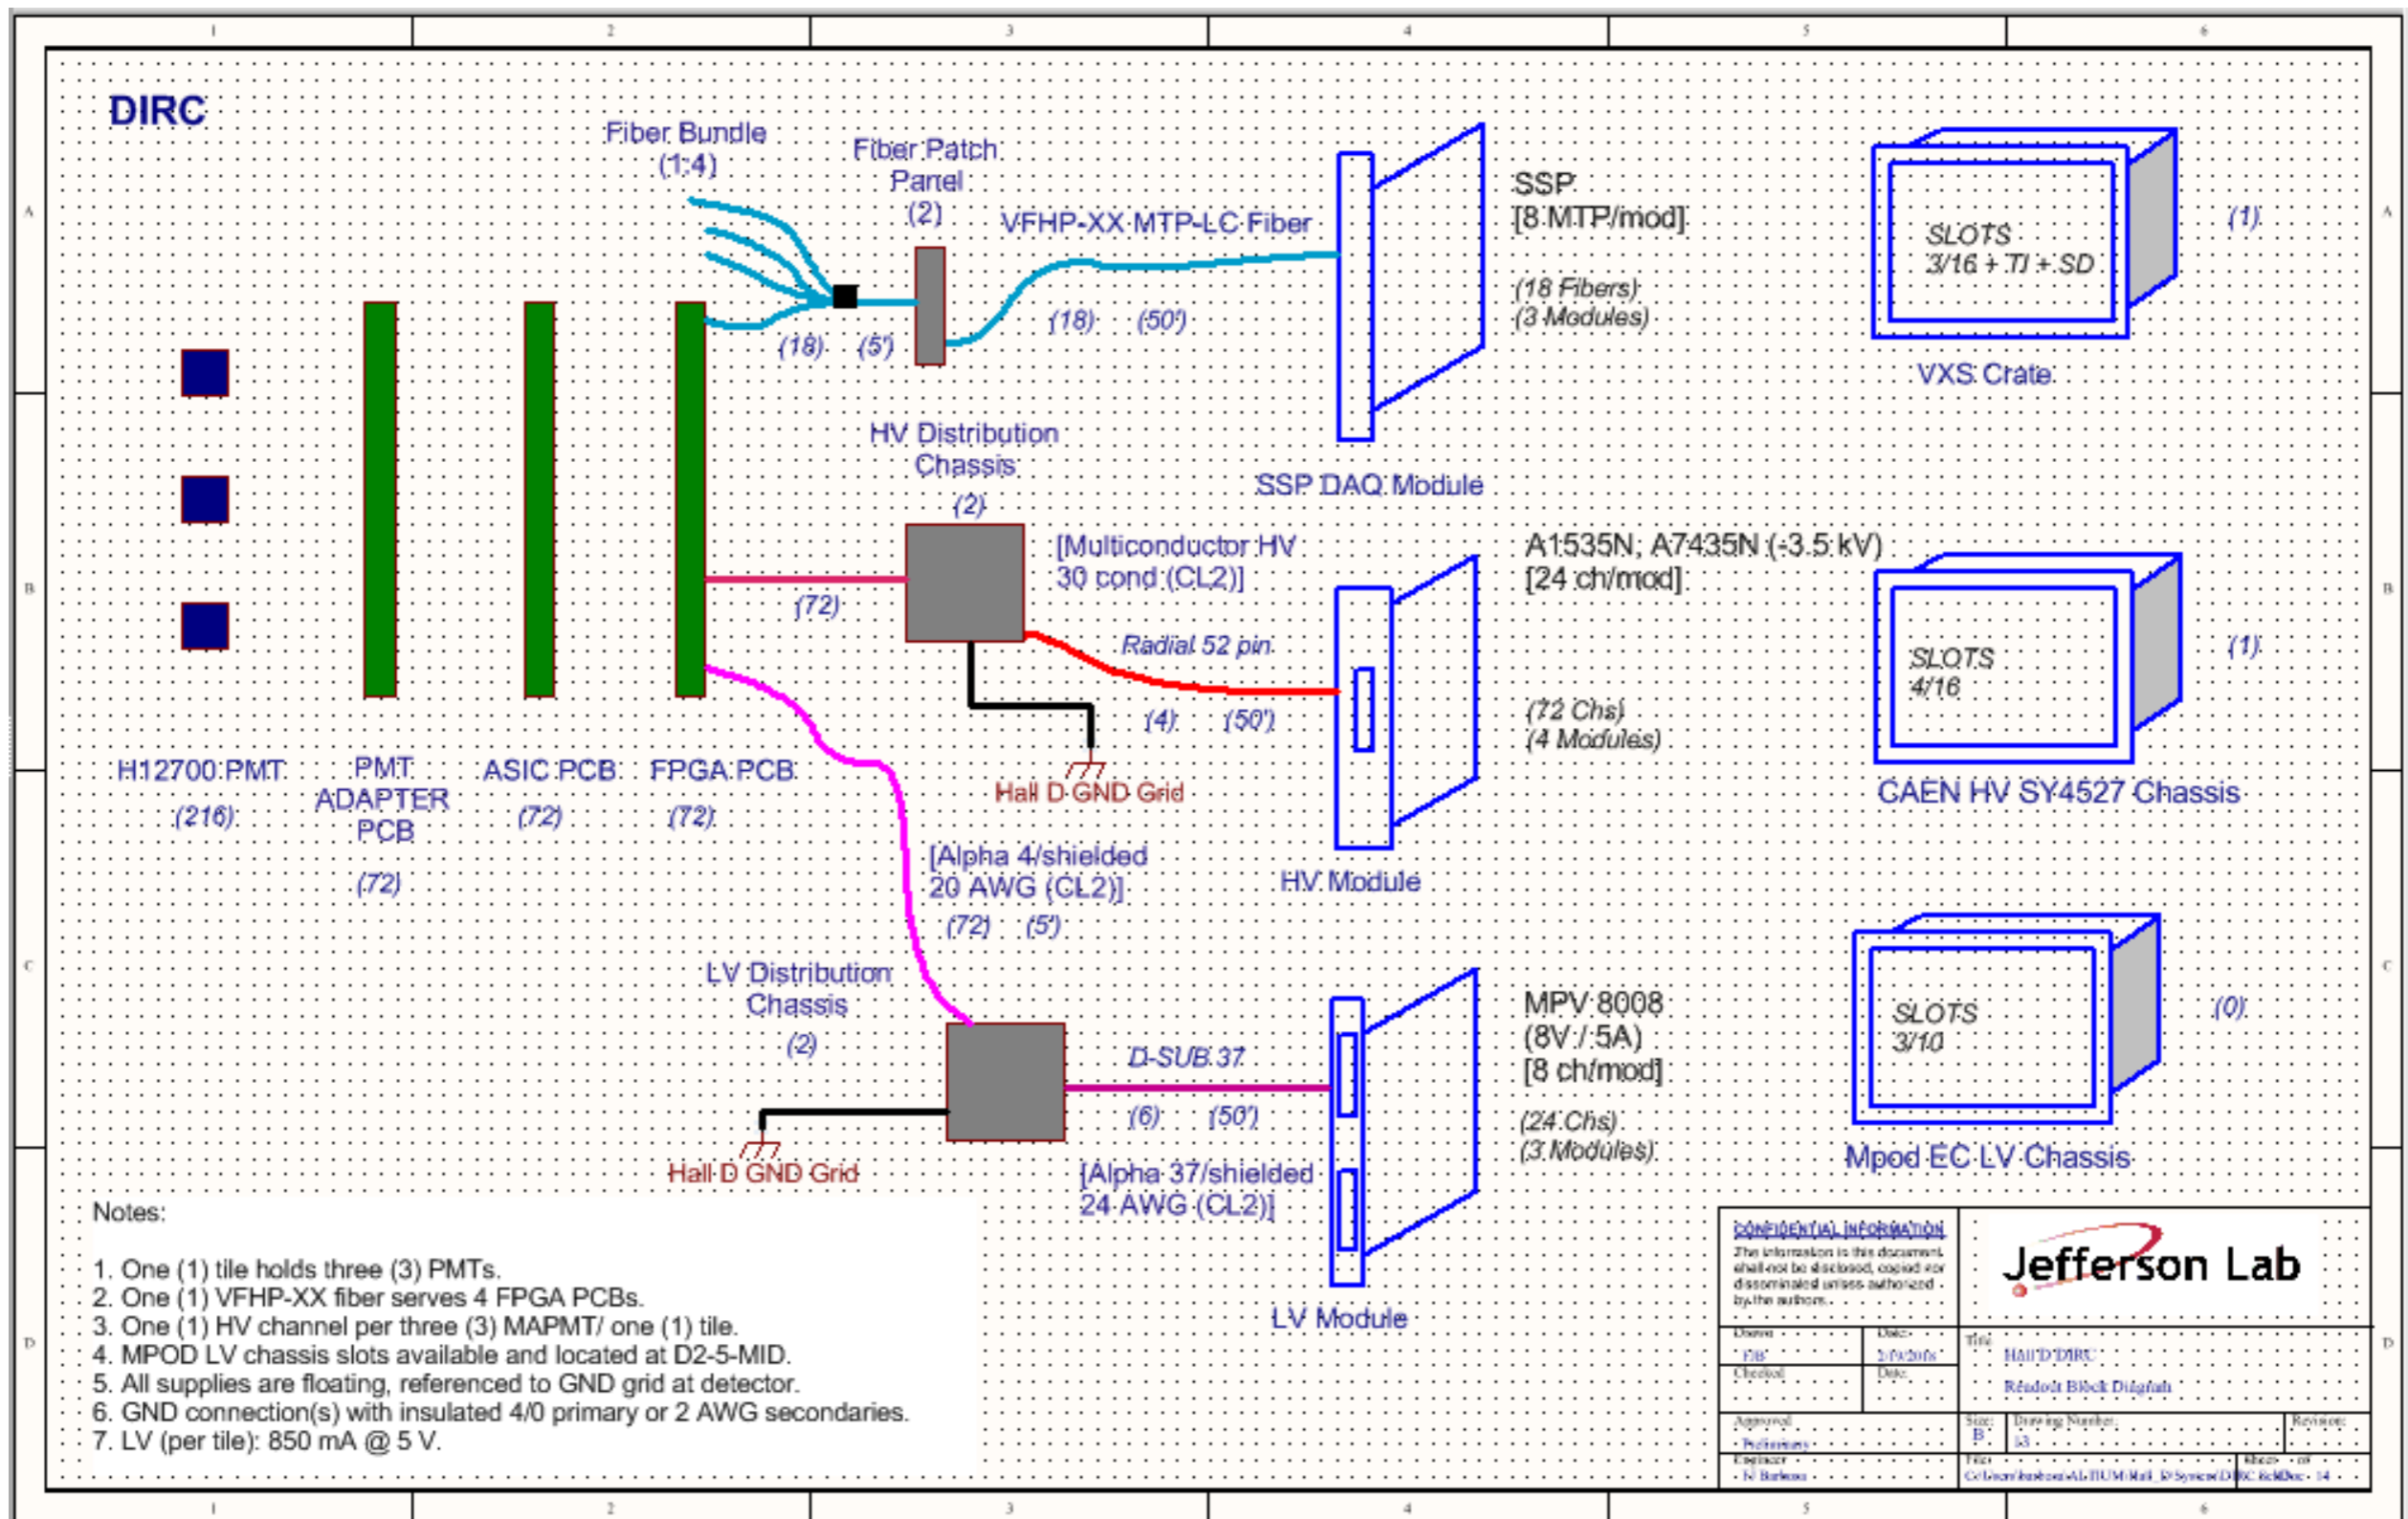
1 2 3 4 5 6

A

DIRC

Fiber Bundle (1:4)

Fiber Patch Panel (2)

VFHP-XX MTP-LC Fiber

(18) (5')

(18) (50')

SSP [8 MTP/mod]

(18 Fibers) (3 Modules)

SLOTS 3/16 + TI + SD

(1)

VXS Crate

SSP DAQ Module

B

HV Distribution Chassis (2)

[Multiconductor HV 30 cond (CL2)]

A1535N, A7435N (-3.5 kV) [24 ch/mod]

(72)

Radial 52 pin

(4) (50')

Hall D GND Grid

(72 Chs) (4 Modules)

SLOTS 4/16

(1)

CAEN HV SY4527 Chassis

H12700 PMT (216)

PMT ADAPTER PCB (72)

ASIC PCB (72)

FPGA PCB (72)

C

[Alpha 4/shielded 20 AWG (CL2)]

(72) (5')

HV Module

LV Distribution Chassis (2)

MPV 8008 (8V / 5A) [8 ch/mod]

D-SUB 37

(6) (50')

(24 Chs) (3 Modules)

SLOTS 3/10

(0)

Mpod EC LV Chassis

Hall D GND Grid

[Alpha 37/shielded 24 AWG (CL2)]

LV Module

D

Notes:

1. One (1) tile holds three (3) PMTs.
2. One (1) VFHP-XX fiber serves 4 FPGA PCBs.
3. One (1) HV channel per three (3) MAPMT/ one (1) tile.
4. MPOD LV chassis slots available and located at D2-5-MID.
5. All supplies are floating, referenced to GND grid at detector.
6. GND connection(s) with insulated 4/0 primary or 2 AWG secondaries.
7. LV (per tile): 850 mA @ 5 V.

CONFIDENTIAL INFORMATION
The information in this document shall not be disclosed, copied nor disseminated unless authorized by the authors.

Jefferson Lab

Drawn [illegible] Date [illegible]
Checked Date
Title Hall D DIRC Readout Block Diagram
Approved Preliminary
Size B Drawing Number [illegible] Revision
Engineer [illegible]
File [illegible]
Sheet of

1 2 3 4 5 6